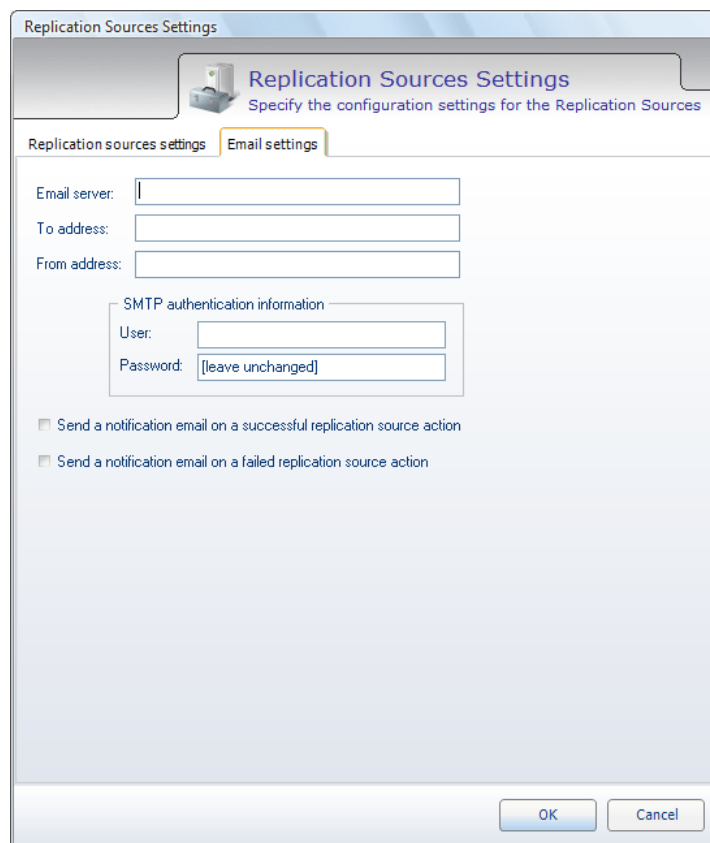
Replication Sources Settings

Replication Sources Settings
Specify the configuration settings for the Replication Sources

Replication sources settings | Email settings

Email server:

To address:

From address:

SMTP authentication information

User:

Password: [leave unchanged]

Send a notification email on a successful replication source action

Send a notification email on a failed replication source action

OK | Cancel